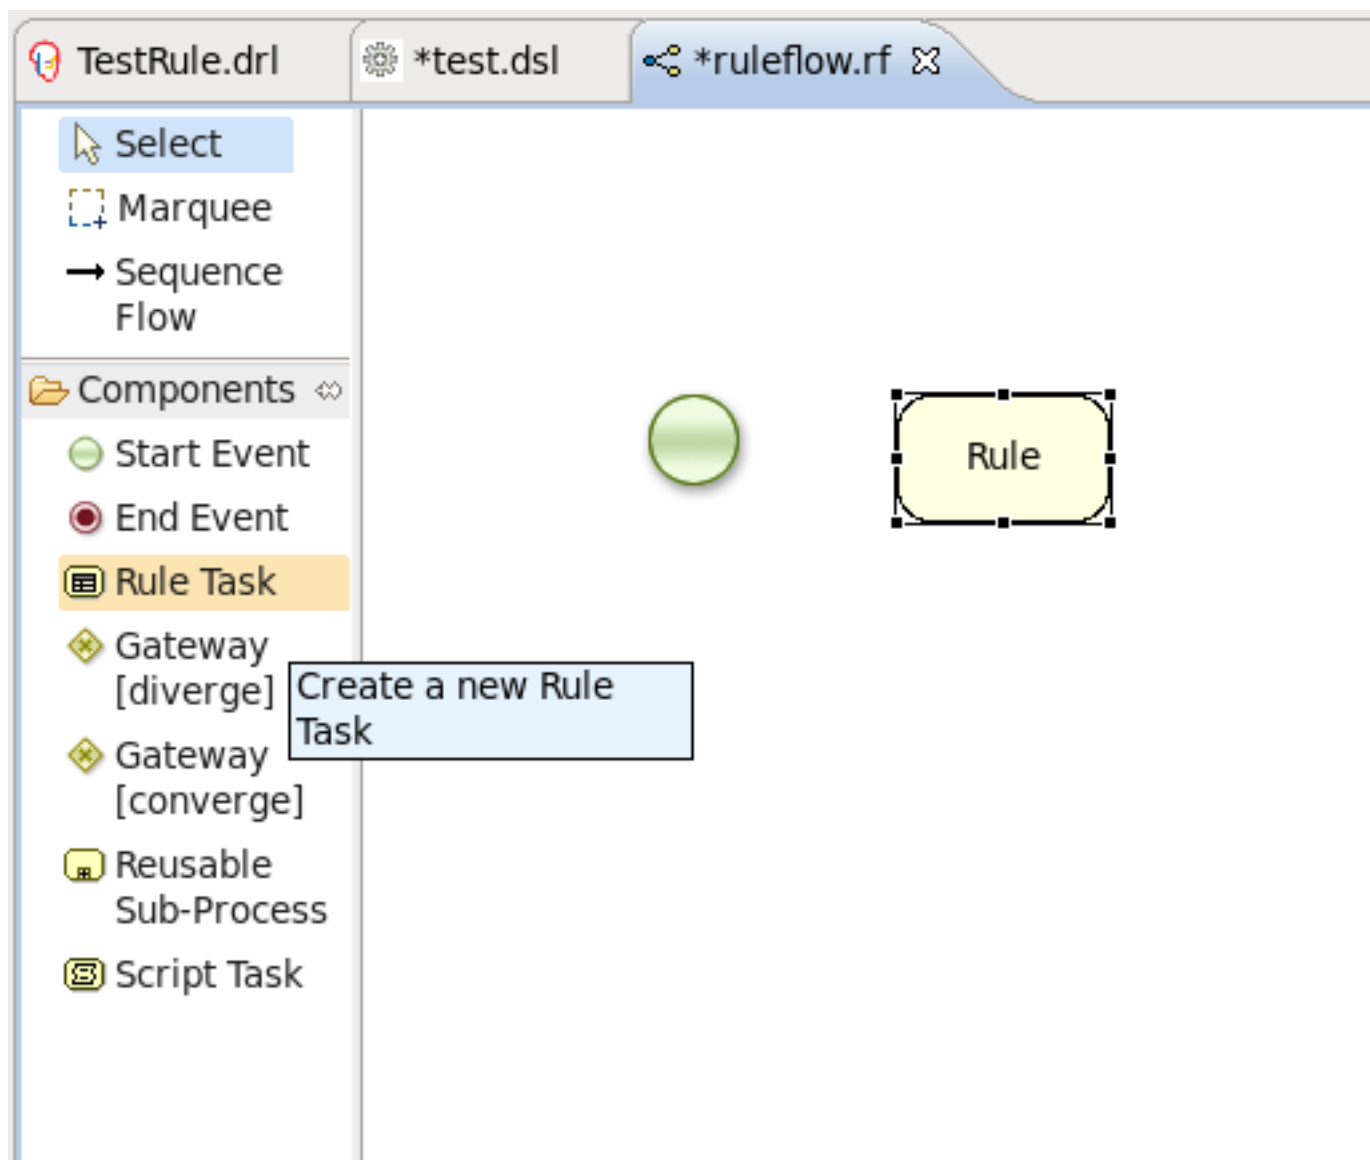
TestRule.drl
*test.dsl
*ruleflow.rf

Select
Marquee
Sequence Flow

Components
Start Event
End Event
Rule Task
Gateway [diverge]
Gateway [converge]
Reusable Sub-Process
Script Task

Create a new Rule Task

Rule